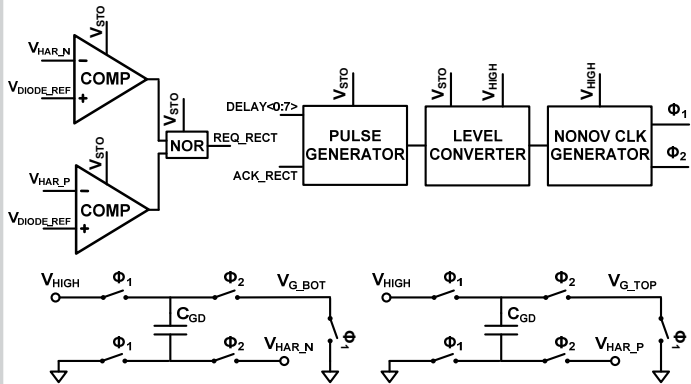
$V_{STO}$
$V_{HAR\_N}$
$-$
COMP
$V_{DIODE\_REF}$
$+$
$V_{STO}$
NOR
REQ_RECT
$V_{STO}$
$V_{HAR\_P}$
$-$
COMP
$V_{DIODE\_REF}$
$+$
DELAY<0:7>
$V_{STO}$
PULSE GENERATOR
ACK_RECT
$V_{STO}$
$V_{HIGH}$
LEVEL CONVERTER
$V_{HIGH}$
NONOV CLK GENERATOR
$\Phi_1$
$\Phi_2$

$V_{HIGH}$
$\Phi_1$
$\Phi_2$
$V_{G\_BOT}$
$C_{GD}$
$\Phi_1$
$\Phi_2$
$V_{HAR\_N}$
$\Phi_1$

$V_{HIGH}$
$\Phi_1$
$\Phi_2$
$V_{G\_TOP}$
$C_{GD}$
$\Phi_1$
$\Phi_2$
$V_{HAR\_P}$
$\Phi_1$